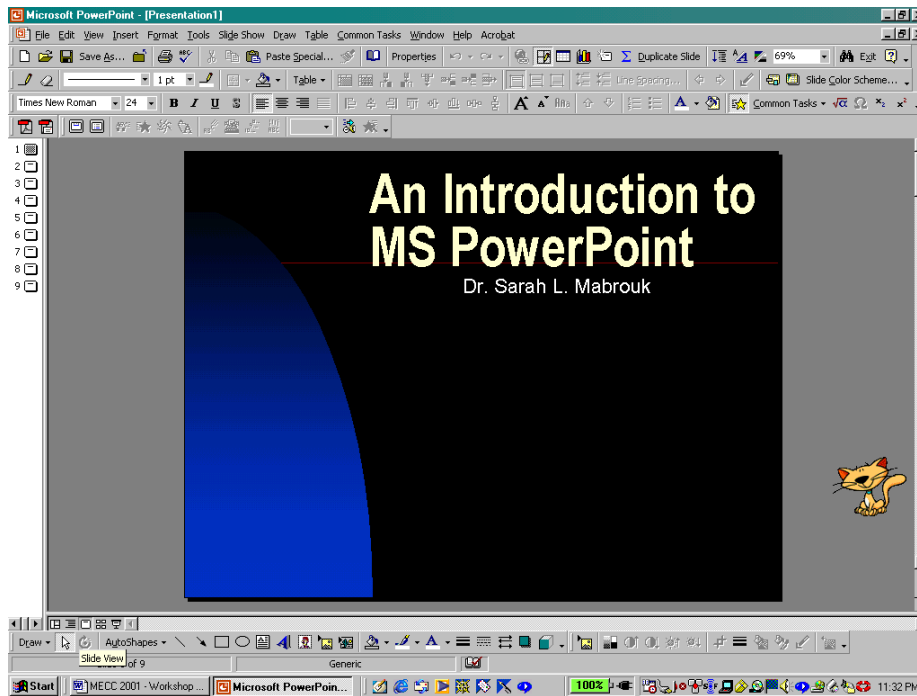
Microsoft PowerPoint - [Presentation1]

File Edit View Insert Format Tools Slide Show Draw Table Common Tasks Window Help Acrobat

Save As... Paste Special... Properties Duplicate Slide 69% Exit

1 pt Table Line Spacing... Slide Color Scheme...

Times New Roman 24 B I U S Common Tasks

1 2 3 4 5 6 7 8 9

An Introduction to MS PowerPoint

Dr. Sarah L. Mabrouk

Draw AutoShapes

Slide View of 9 Generic

Start MECC 2001 - Workshop ... Microsoft PowerPoin... 100% 11:32 PM